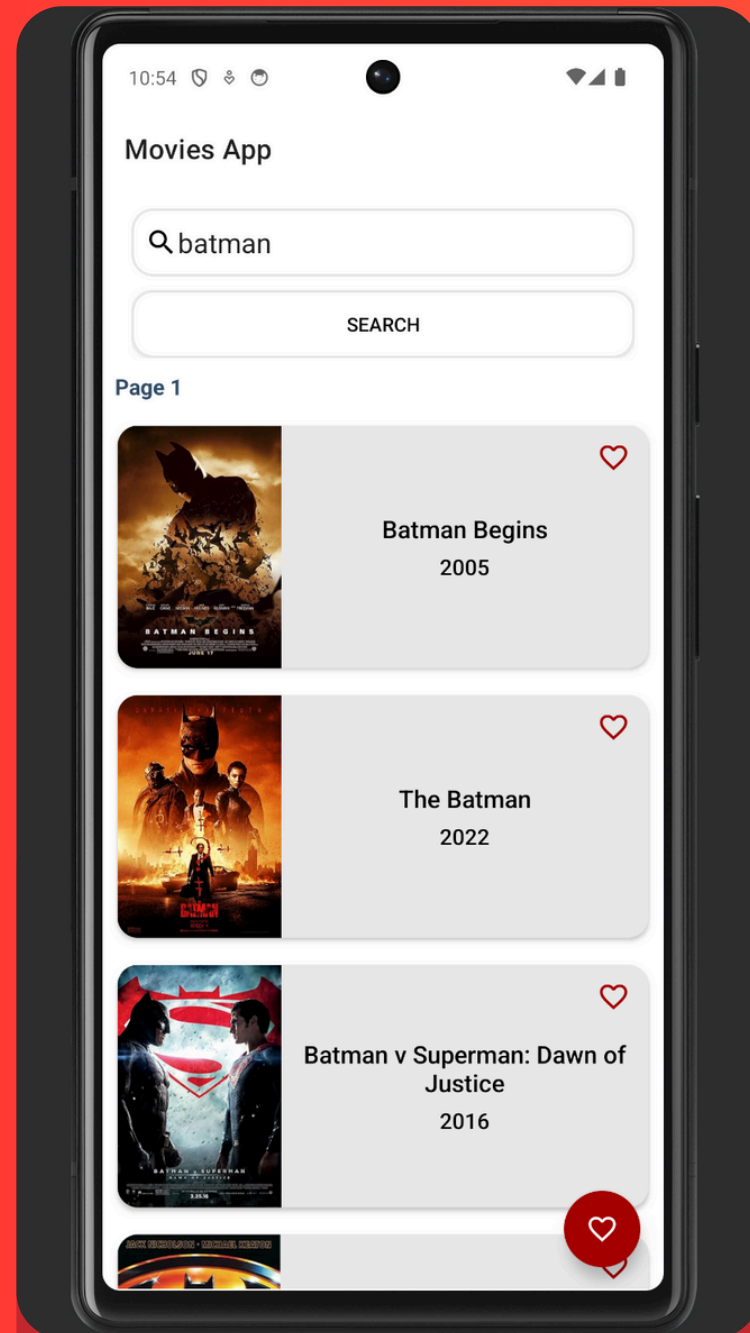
10:54

Movies App

batman

SEARCH

Page 1

BATMAN BEGINS
JUNE 17

Batman Begins
2005

THE BATMAN

The Batman
2022

BATMAN v SUPERMAN
DAWN OF JUSTICE

Batman v Superman: Dawn of Justice
2016

JACK NICHOLSON · MICHAEL KEATON